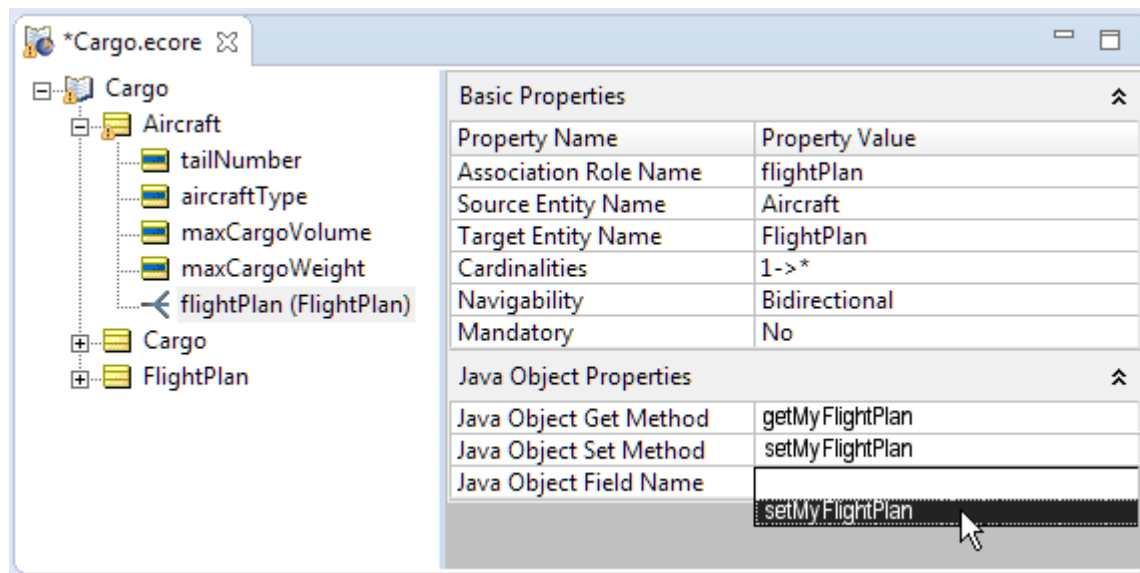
*Cargo.ecore

Cargo
Aircraft
tailNumber
aircraftType
maxCargoVolume
maxCargoWeight
flightPlan (FlightPlan)
Cargo
FlightPlan

Basic Properties

| Property Name | Property Value |
|---|---|
| Association Role Name | flightPlan |
| Source Entity Name | Aircraft |
| Target Entity Name | FlightPlan |
| Cardinalities | 1->* |
| Navigability | Bidirectional |
| Mandatory | No |

Java Object Properties

| Java Object Get Method | getMyFlightPlan |
|---|---|
| Java Object Set Method | setMyFlightPlan |
| Java Object Field Name | |

setMyFlightPlan